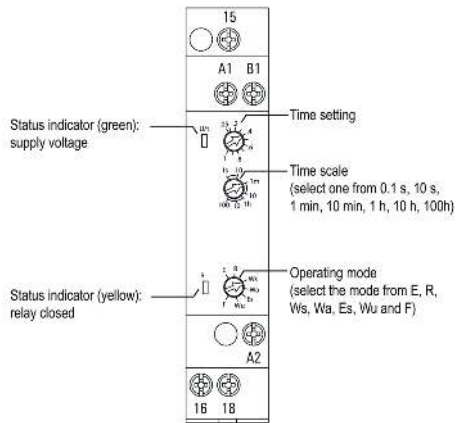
15

A1 B1

Status indicator (green): supply voltage

Time setting

Time scale (select one from 0.1 s, 10 s, 1 min, 10 min, 1 h, 10 h, 100h)

Status indicator (yellow): relay closed

Operating mode (select the mode from E, R, Ws, Wa, Es, Wu and F)

A2

16 18